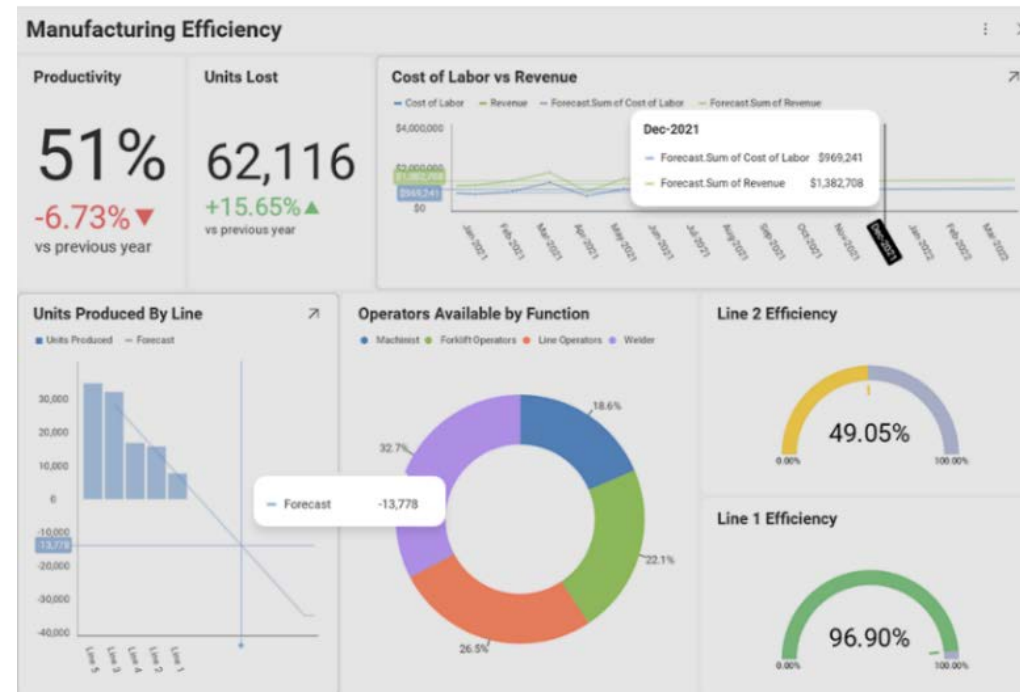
Manufacturing Efficiency

Productivity

51%

-6.73%▼

vs previous year

Units Lost

62,116

+15.65%▲

vs previous year

Cost of Labor vs Revenue

— Cost of Labor — Revenue — Forecast.Sum of Cost of Labor — Forecast.Sum of Revenue

$4,000,000

$2,000,000

$1,382,708

$969,241

$0

Jan-2021 Feb-2021 Mar-2021 Apr-2021 May-2021 Jun-2021 Jul-2021 Aug-2021 Sep-2021 Oct-2021 Nov-2021 Dec-2021 Jan-2022 Feb-2022 Mar-2022

Dec-2021

— Forecast.Sum of Cost of Labor $969,241

— Forecast.Sum of Revenue $1,382,708

Units Produced By Line

■ Units Produced — Forecast

30,000

20,000

10,000

0

-10,000

-13,778

-20,000

-30,000

-40,000

Line 5 Line 3 Line 4 Line 2 Line 1

— Forecast -13,778

Operators Available by Function

● Machinist ● Forklift Operators ● Line Operators ● Welder

18.6%

32.7%

22.1%

26.5%

Line 2 Efficiency

49.05%

0.00% 100.00%

Line 1 Efficiency

96.90%

0.00% 100.00%